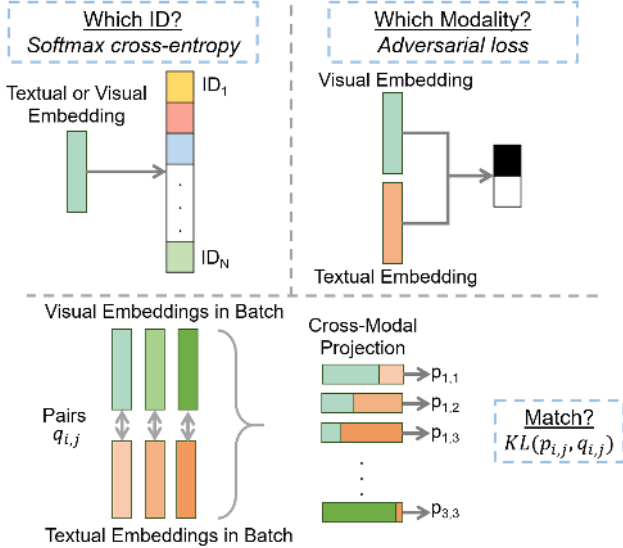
Which ID?
Softmax cross-entropy

Textual or Visual Embedding

$ID_1$

$ID_N$

Which Modality?
Adversarial loss

Visual Embedding

Textual Embedding

Visual Embeddings in Batch

Pairs
$q_{i,j}$

Textual Embeddings in Batch

Cross-Modal Projection

$p_{1,1}$

$p_{1,2}$

$p_{1,3}$

$p_{3,3}$

Match?
$KL(p_{i,j}, q_{i,j})$